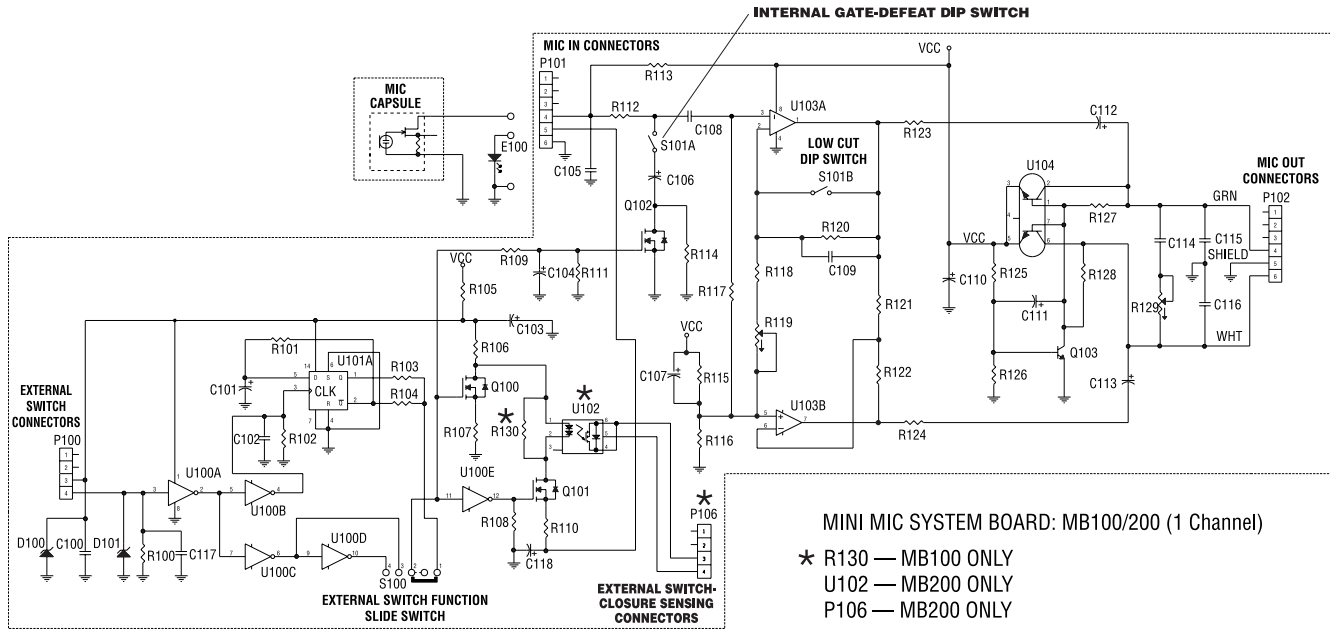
INTERNAL GATE-DEFEAT DIP SWITCH

MIC IN CONNECTORS

MIC CAPSULE

P101
1
2
3
4
5
6

E100

R113
R112
C108
S101A
C105
C106
Q102
R114
VCC
U103A
R123
C112
LOW CUT DIP SWITCH
S101B
R120
C109
R118
R117
R119
R121
R122
VCC
C110
R125
C111
R126
Q103
R128
U104
R127
GRN
MIC OUT CONNECTORS
P102
1
2
3
4
5
6
C114
C115
SHIELD
C116
R129
WHT
C113

VCC
R109
C104
R111
R105
C103
R101
U101A
CLK
C101
R103
R104
R102
C102
R106
Q100
R107
R130
U102
VCC
C107
R115
R116
U103B
R124

EXTERNAL SWITCH CONNECTORS
P100
1
2
3
4
U100A
U100B
D100
C100
D101
R100
C117
U100C
U100D
S100
EXTERNAL SWITCH FUNCTION SLIDE SWITCH
U100E
Q101
R108
R110
C118
P106
1
2
3
4
EXTERNAL SWITCH-CLOSURE SENSING CONNECTORS

MINI MIC SYSTEM BOARD: MB100/200 (1 Channel)

* R130 — MB100 ONLY
U102 — MB200 ONLY
P106 — MB200 ONLY